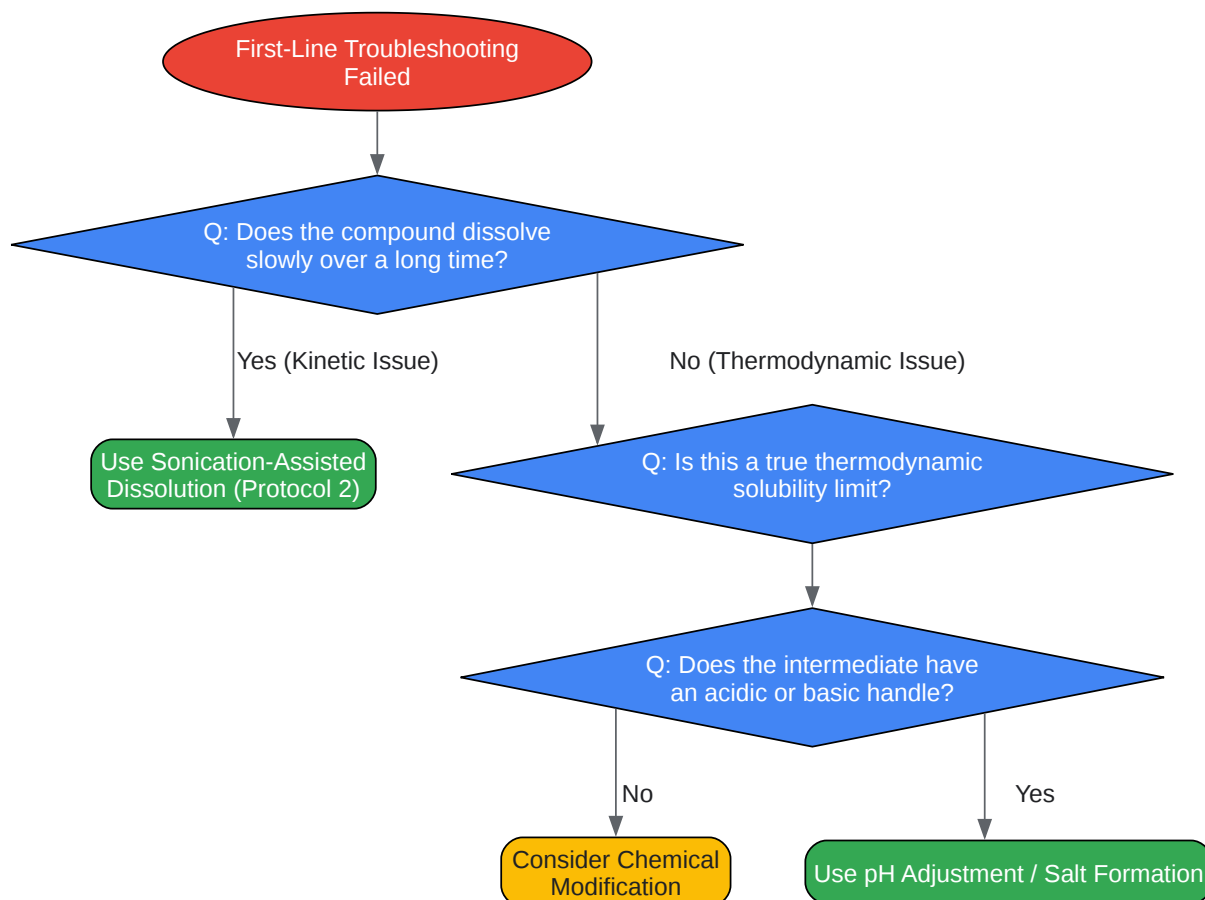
First-Line Troubleshooting Failed

Q: Does the compound dissolve slowly over a long time?

Yes (Kinetic Issue)

No (Thermodynamic Issue)

Use Sonication-Assisted Dissolution (Protocol 2)

Q: Is this a true thermodynamic solubility limit?

Q: Does the intermediate have an acidic or basic handle?

No

Yes

Consider Chemical Modification

Use pH Adjustment / Salt Formation